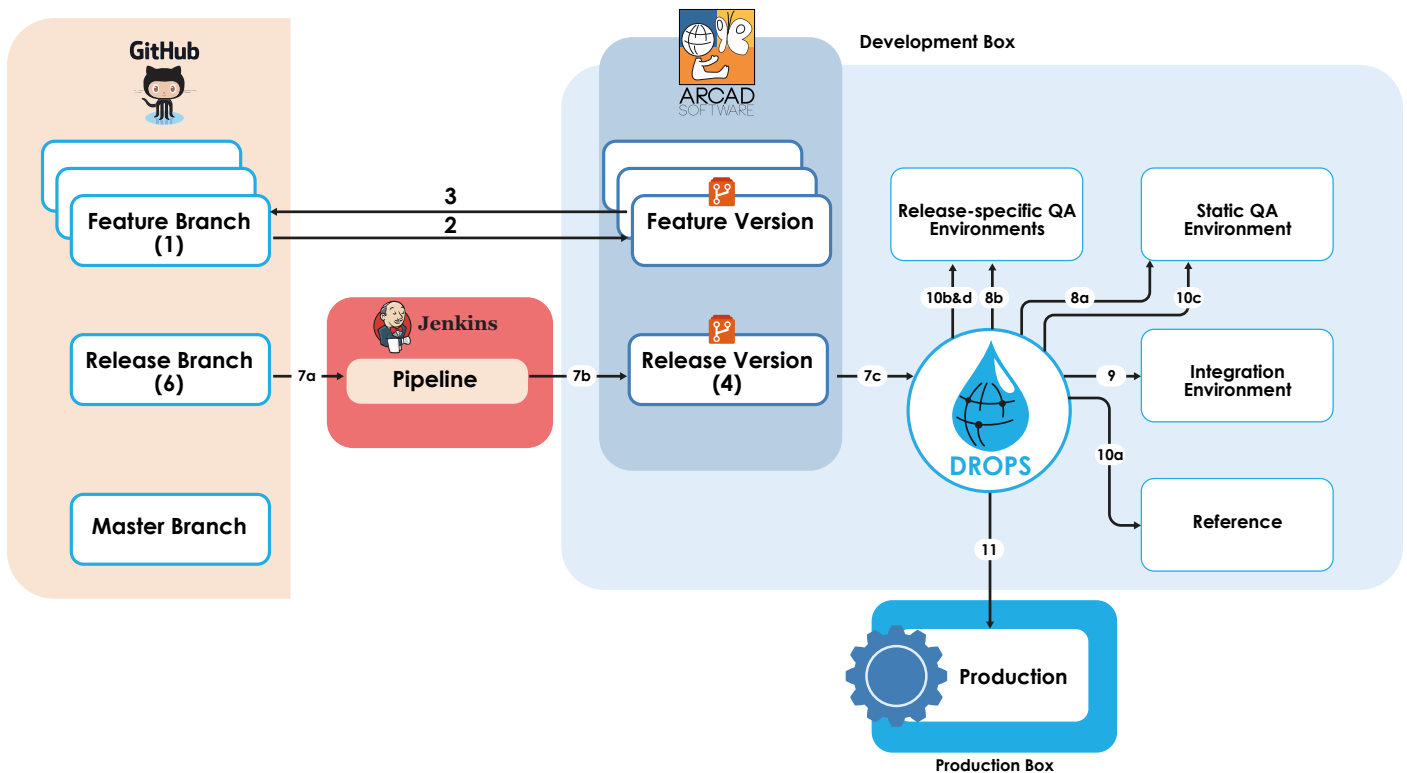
GitHub

ARCAD SOFTWARE

Development Box

Feature Branch (1)

3

2

Feature Version

Release-specific QA Environments

Static QA Environment

10b&d

8b

8a

10c

Jenkins

Pipeline

Release Branch (6)

7a

7b

Release Version (4)

7c

9

Integration Environment

DROPS

10a

Reference

Master Branch

11

Production

Production Box